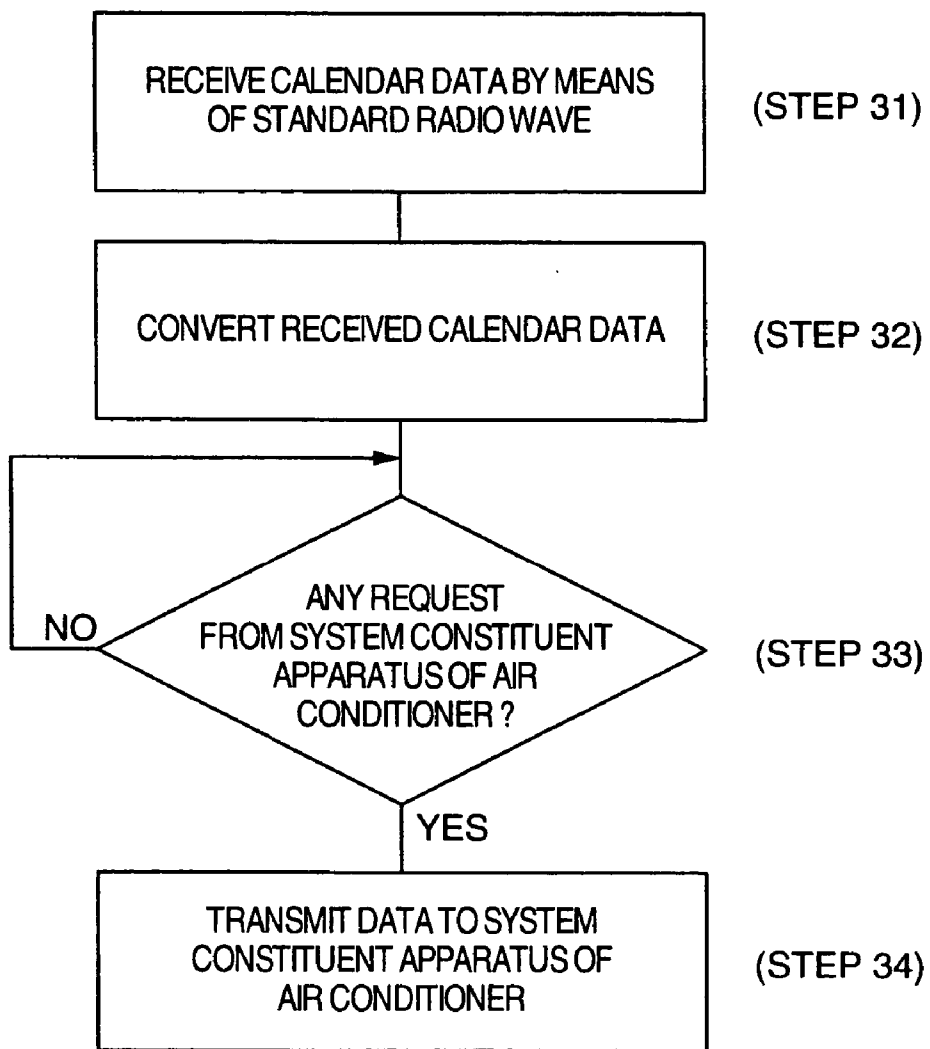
RECEIVE CALENDAR DATA BY MEANS OF STANDARD RADIO WAVE

(STEP 31)

CONVERT RECEIVED CALENDAR DATA

(STEP 32)

ANY REQUEST FROM SYSTEM CONSTITUENT APPARATUS OF AIR CONDITIONER ?

NO

(STEP 33)

YES

TRANSMIT DATA TO SYSTEM CONSTITUENT APPARATUS OF AIR CONDITIONER

(STEP 34)